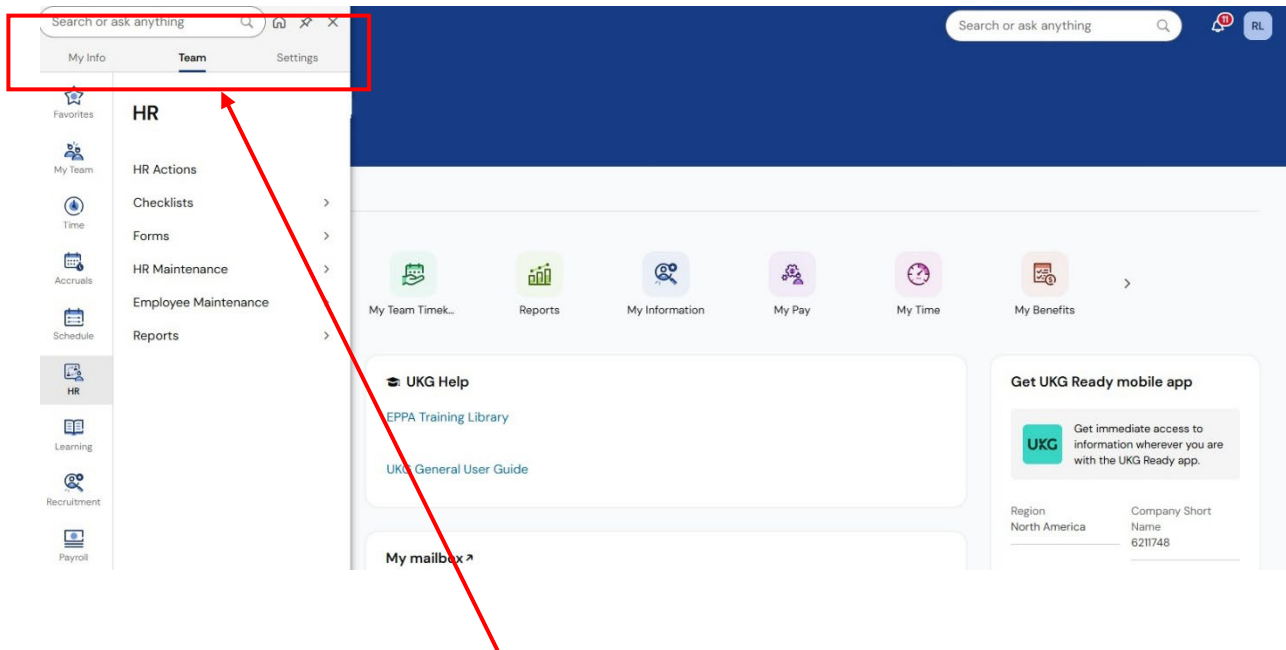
Search or ask anything

My Info
Team
Settings

Favorites
My Team
Time
Accruals
Schedule
HR
Learning
Recruitment
Payroll

HR

HR Actions
Checklists
Forms
HR Maintenance
Employee Maintenance
Reports

Search or ask anything
11
RL

My Team Timek...
Reports
My Information
My Pay
My Time
My Benefits

UKG Help
EPPA Training Library
UKG General User Guide

My mailbox

Get UKG Ready mobile app
UKG
Get immediate access to information wherever you are with the UKG Ready app.

Region
North America
Company Short Name
6211748